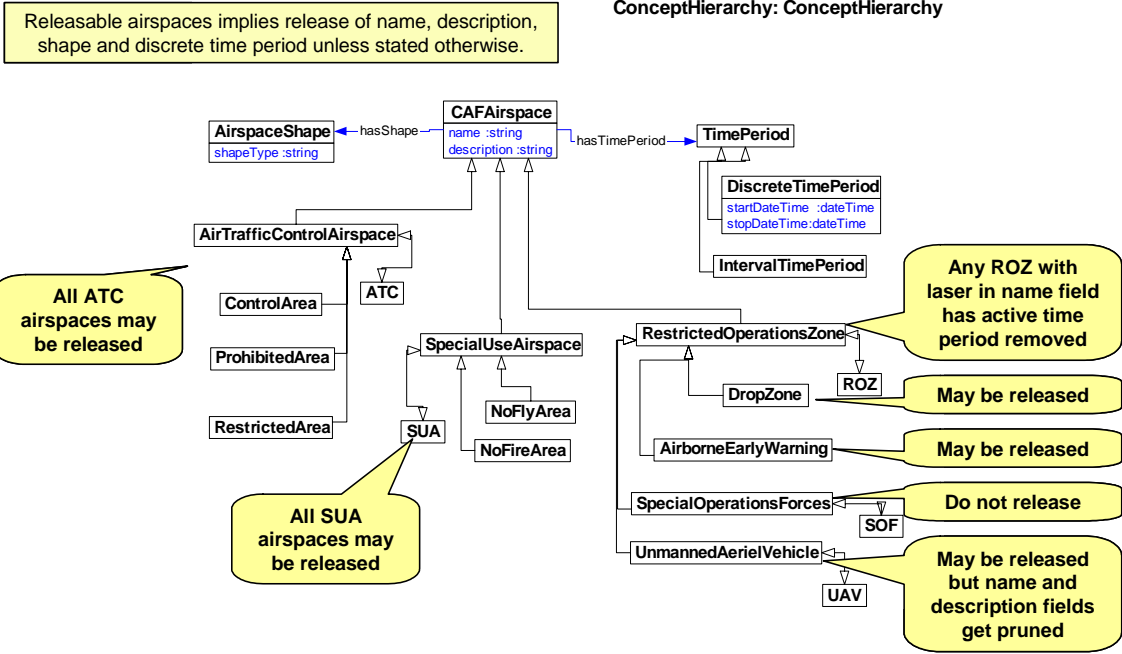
Releasable airspaces implies release of name, description, shape and discrete time period unless stated otherwise.

ConceptHierarchy: ConceptHierarchy

AirspaceShape
shapeType :string

hasShape

CAFAirspace
name :string
description :string

hasTimePeriod

TimePeriod

DiscreteTimePeriod
startDateTime :dateTime
stopDateTime:dateTime

IntervalTimePeriod

AirTrafficControlAirspace

All ATC airspaces may be released

ControlArea

ATC

ProhibitedArea

RestrictedArea

SpecialUseAirspace

NoFlyArea

SUA

NoFireArea

All SUA airspaces may be released

Any ROZ with laser in name field has active time period removed

RestrictedOperationsZone

ROZ

DropZone

May be released

AirborneEarlyWarning

May be released

SpecialOperationsForces

Do not release

SOF

UnmannedAerielVehicle

UAV

May be released but name and description fields get pruned